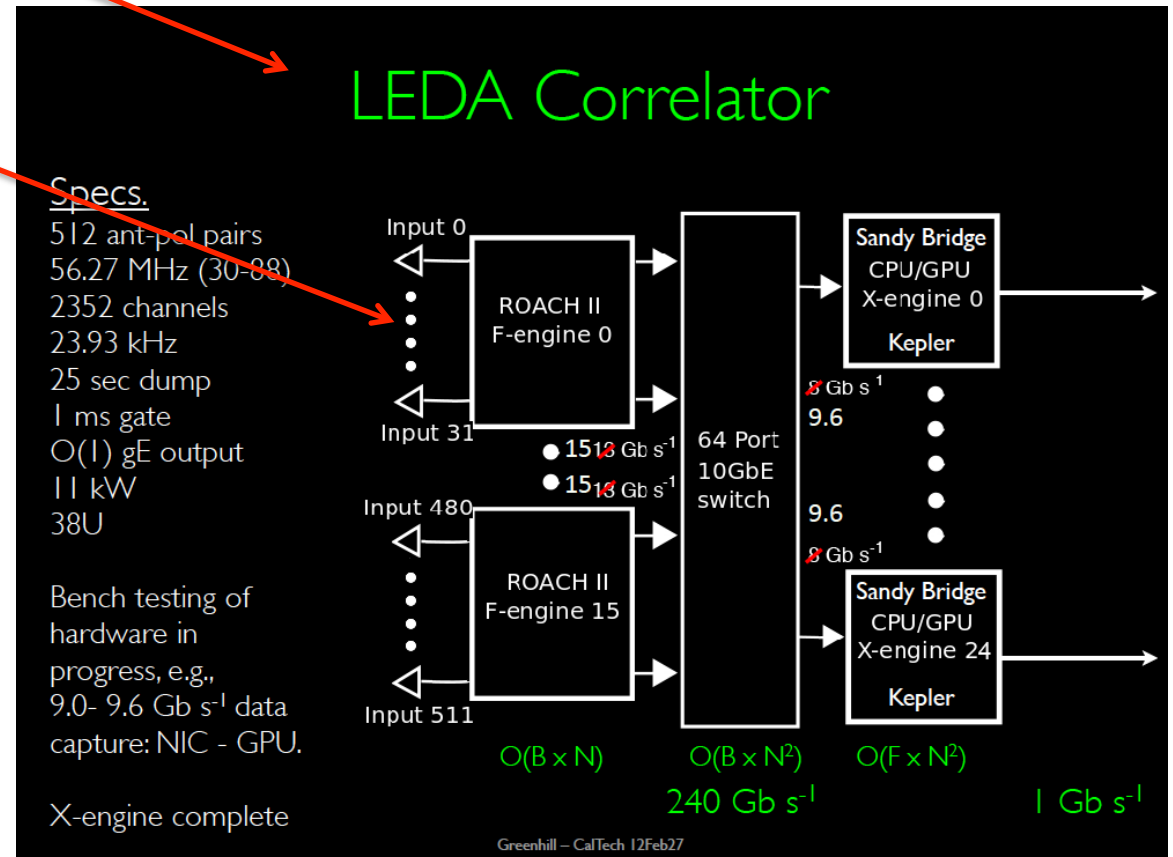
LEDA Correlator

Specs.
512 ant-pol pairs
56.27 MHz (30-88)
2352 channels
23.93 kHz
25 sec dump
1 ms gate
O(1) gE output
11 kW
38U

Bench testing of hardware in progress, e.g., 9.0- 9.6 Gb s$^{-1}$ data capture: NIC - GPU.

X-engine complete

Input 0
Input 31
ROACH II F-engine 0
15 13 Gb s$^{-1}$
15 13 Gb s$^{-1}$
Input 480
Input 511
ROACH II F-engine 15
64 Port 10GbE switch
8 Gb s$^{-1}$
9.6
9.6
8 Gb s$^{-1}$
Sandy Bridge CPU/GPU X-engine 0
Kepler
Sandy Bridge CPU/GPU X-engine 24
Kepler

O(B x N)
O(B x N$^2$)
O(F x N$^2$)
240 Gb s$^{-1}$
1 Gb s$^{-1}$

Greenhill – CalTech 12Feb27